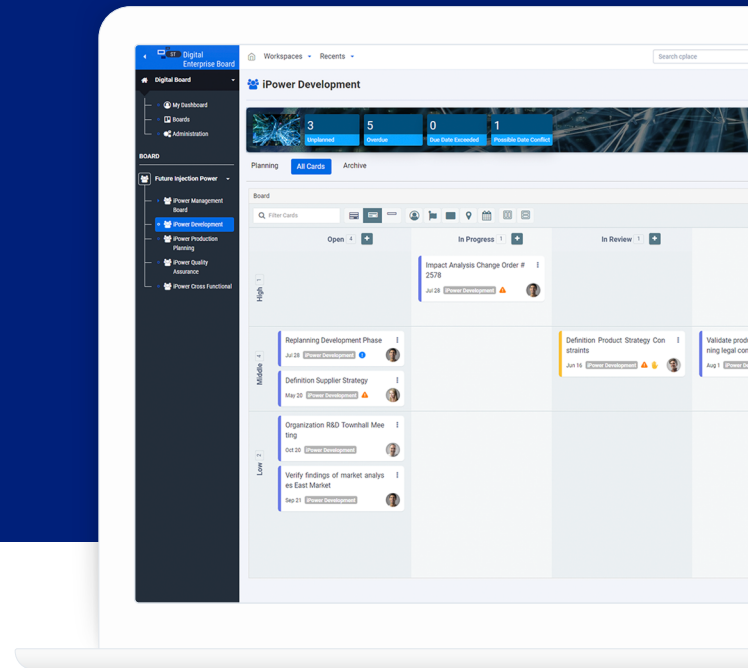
ST Digital Enterprise Board

Digital Board

My Dashboard

Boards

Administration

BOARD

Future Injection Power

iPower Management Board

iPower Development

iPower Production Planning

iPower Quality Assurance

iPower Cross Functional

Workspaces Recents

Search cplace

iPower Development

3 Unplanned

5 Overdue

0 Due Date Exceeded

1 Possible Date Conflict

Planning

All Cards

Archive

Board

Filter Cards

Open 4

In Progress 1

In Review 1

High 1

Impact Analysis Change Order # 2578

Jul 28 iPower Development

Middle 4

Replanning Development Phase

Jul 28 iPower Development

Definition Supplier Strategy

May 20 iPower Development

Definition Product Strategy Constraints

Jun 16 iPower Development

Validate prod ning legal con

Aug 1 iPower

Low 2

Organization R&D Townhall Meeting

Oct 20 iPower Development

Verify findings of market analyses East Market

Sep 21 iPower Development